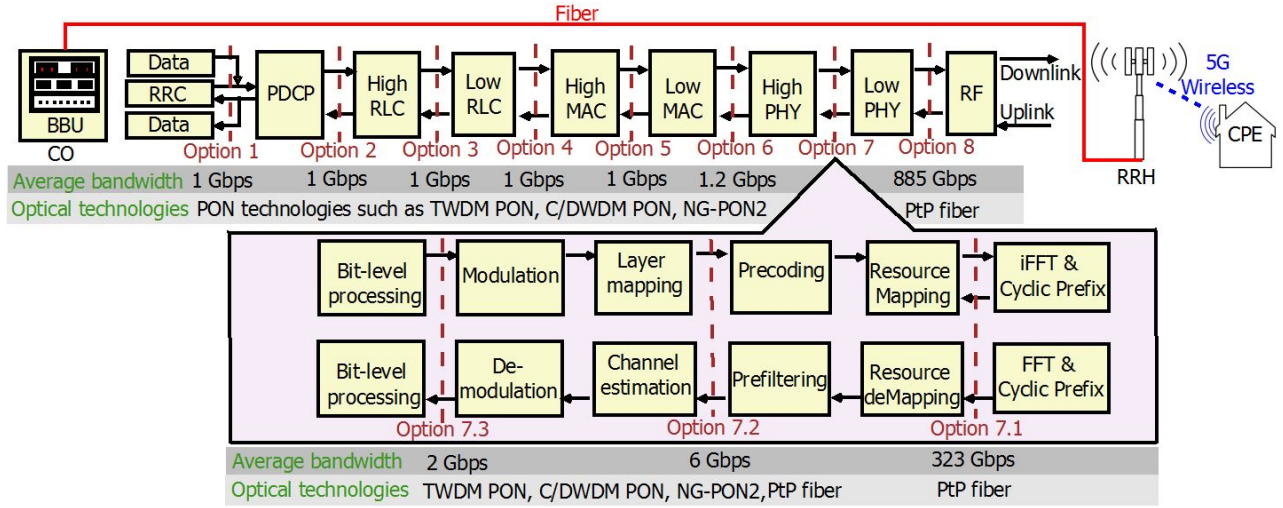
Fiber

BBU
CO

Data
RRC
Data

PDCP
High RLC
Low RLC
High MAC
Low MAC
High PHY
Low PHY
RF

Downlink
Uplink

5G Wireless
CPE
RRH

Option 1 Option 2 Option 3 Option 4 Option 5 Option 6 Option 7 Option 8

| Average bandwidth | 1 Gbps | 1 Gbps | 1 Gbps | 1 Gbps | 1 Gbps | 1.2 Gbps | 885 Gbps |
|---|---|---|---|---|---|---|---|
| Optical technologies | PON technologies such as TWDM PON, C/DWDM PON, NG-PON2 | | | | | | PtP fiber |

Bit-level processing
Modulation
Layer mapping
Precoding
Resource Mapping
iFFT & Cyclic Prefix

Bit-level processing
De-modulation
Channel estimation
Prefiltering
Resource deMapping
FFT & Cyclic Prefix

Option 7.3 Option 7.2 Option 7.1

| Average bandwidth | 2 Gbps | 6 Gbps | 323 Gbps |
|---|---|---|---|
| Optical technologies | TWDM PON, C/DWDM PON, NG-PON2,PtP fiber | | PtP fiber |